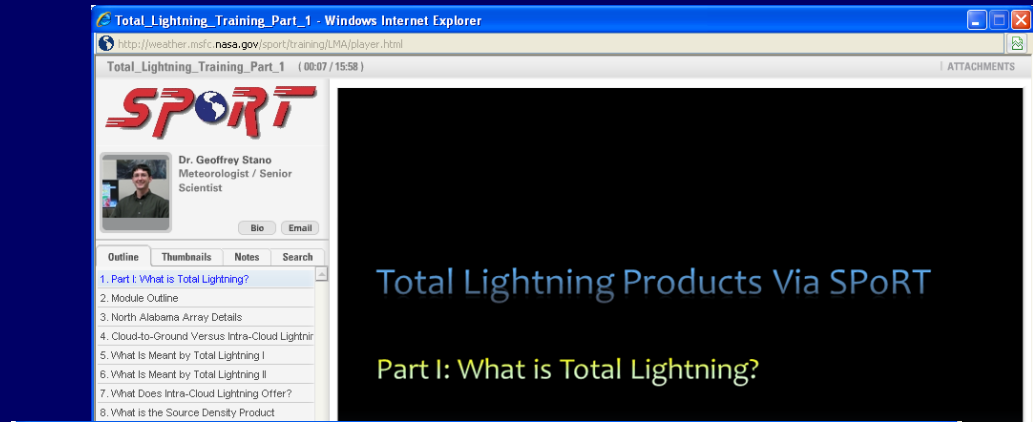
Total_Lightning_Training_Part_1 - Windows Internet Explorer

http://weather.msfc.nasa.gov/sport/training/LMA/player.html

Total_Lightning_Training_Part_1 ( 00:07 / 15:58 )

ATTACHMENTS

SPoRT

Dr. Geoffrey Stano
Meteorologist / Senior Scientist

Bio
Email

Outline
Thumbnails
Notes
Search

1. Part I: What is Total Lightning?
2. Module Outline
3. North Alabama Array Details
4. Cloud-to-Ground Versus Intra-Cloud Lightnir
5. What Is Meant by Total Lightning I
6. What Is Meant by Total Lightning II
7. What Does Intra-Cloud Lightning Offer?
8. What is the Source Density Product

Total Lightning Products Via SPoRT

Part I: What is Total Lightning?